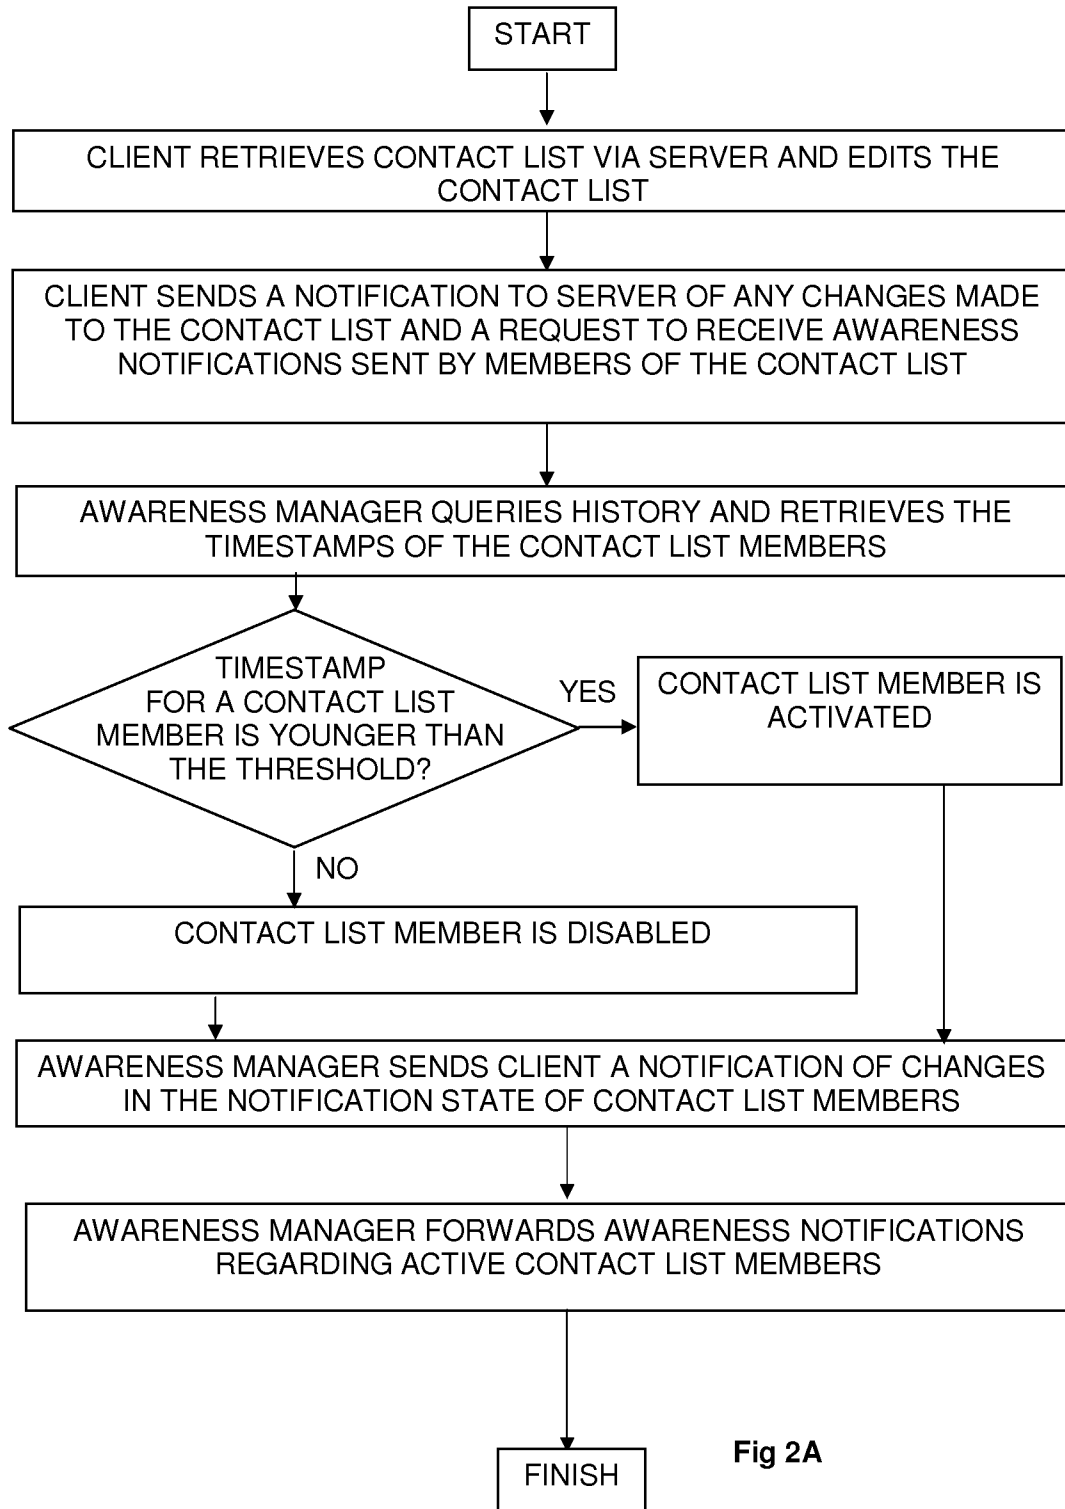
START

CLIENT RETRIEVES CONTACT LIST VIA SERVER AND EDITS THE CONTACT LIST

CLIENT SENDS A NOTIFICATION TO SERVER OF ANY CHANGES MADE TO THE CONTACT LIST AND A REQUEST TO RECEIVE AWARENESS NOTIFICATIONS SENT BY MEMBERS OF THE CONTACT LIST

AWARENESS MANAGER QUERIES HISTORY AND RETRIEVES THE TIMESTAMPS OF THE CONTACT LIST MEMBERS

TIMESTAMP FOR A CONTACT LIST MEMBER IS YOUNGER THAN THE THRESHOLD?

YES

CONTACT LIST MEMBER IS ACTIVATED

NO

CONTACT LIST MEMBER IS DISABLED

AWARENESS MANAGER SENDS CLIENT A NOTIFICATION OF CHANGES IN THE NOTIFICATION STATE OF CONTACT LIST MEMBERS

AWARENESS MANAGER FORWARDS AWARENESS NOTIFICATIONS REGARDING ACTIVE CONTACT LIST MEMBERS

FINISH

Fig 2A